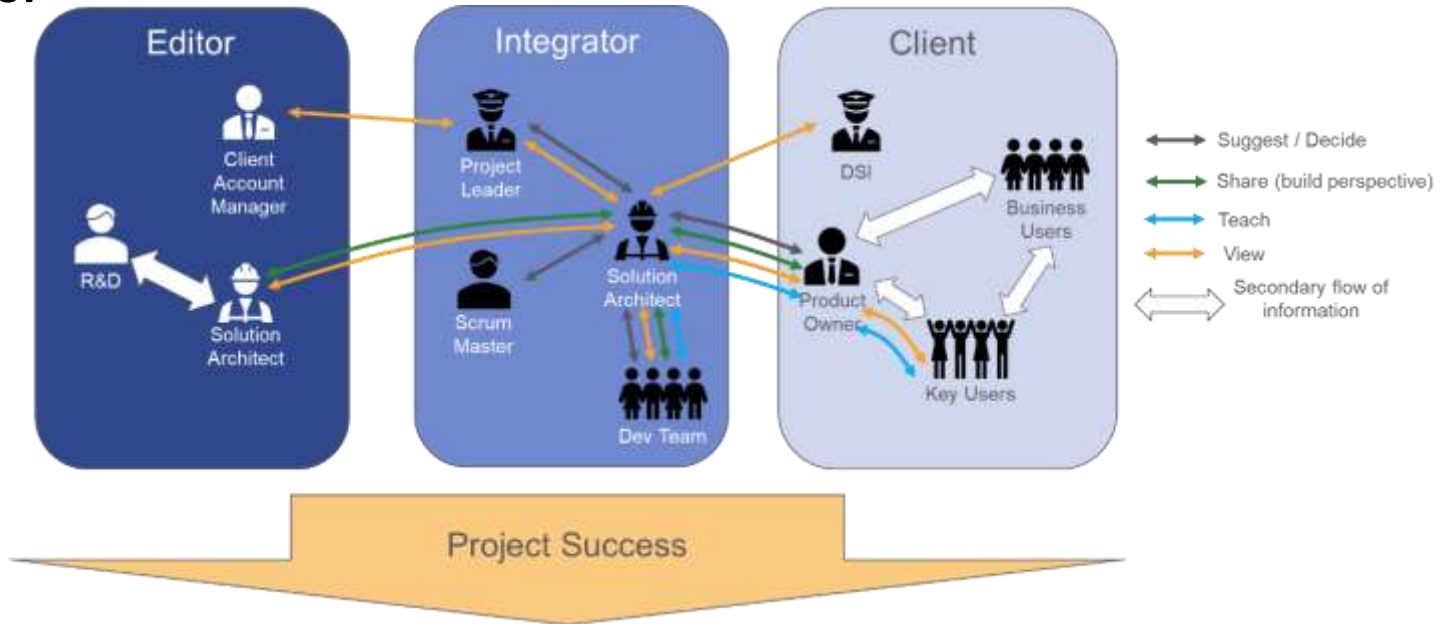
Editor

Client Account Manager

R&D

Solution Architect

Integrator

Project Leader

Scrum Master

Solution Architect

Dev Team

Client

DSI

Business Users

Product Owner

Key Users

Suggest / Decide

Share (build perspective)

Teach

View

Secondary flow of information

Project Success